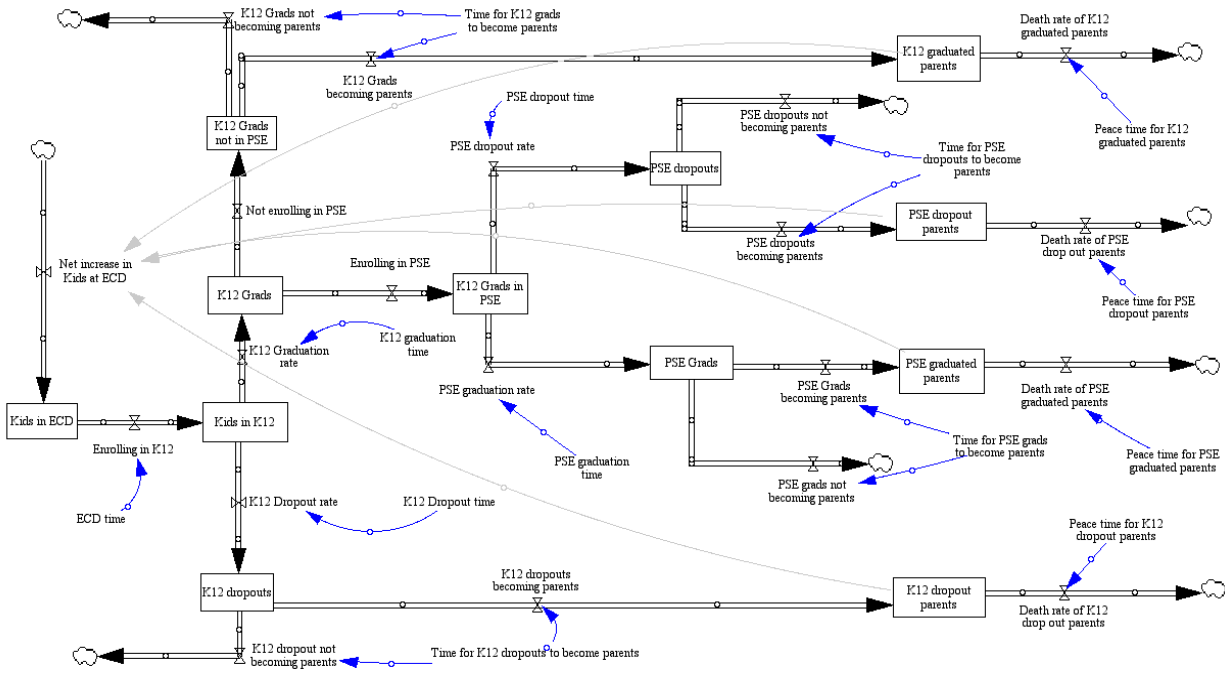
K12 Grads not becoming parents
Time for K12 grads to become parents
K12 graduated parents
Death rate of K12 graduated parents
K12 Grads becoming parents
K12 Grads not in PSE
PSE dropout time
PSE dropout rate
PSE dropouts not becoming parents
Peace time for K12 graduated parents
PSE dropouts
Time for PSE dropouts to become parents
Not enrolling in PSE
PSE dropout parents
Death rate of PSE drop out parents
Net increase in Kids at ECD
PSE dropouts becoming parents
Enrolling in PSE
K12 Grads
K12 Grads in PSE
Peace time for PSE dropout parents
K12 graduation time
K12 Graduation rate
PSE Grads
PSE graduated parents
PSE Grads becoming parents
Death rate of PSE graduated parents
PSE graduation rate
Kids in ECD
Kids in K12
Time for PSE grads to become parents
Peace time for PSE graduated parents
Enrolling in K12
PSE graduation time
PSE grads not becoming parents
ECD time
K12 Dropout rate
K12 Dropout time
Peace time for K12 dropout parents
K12 dropouts becoming parents
K12 dropouts
K12 dropout parents
Death rate of K12 drop out parents
K12 dropout not becoming parents
Time for K12 dropouts to become parents